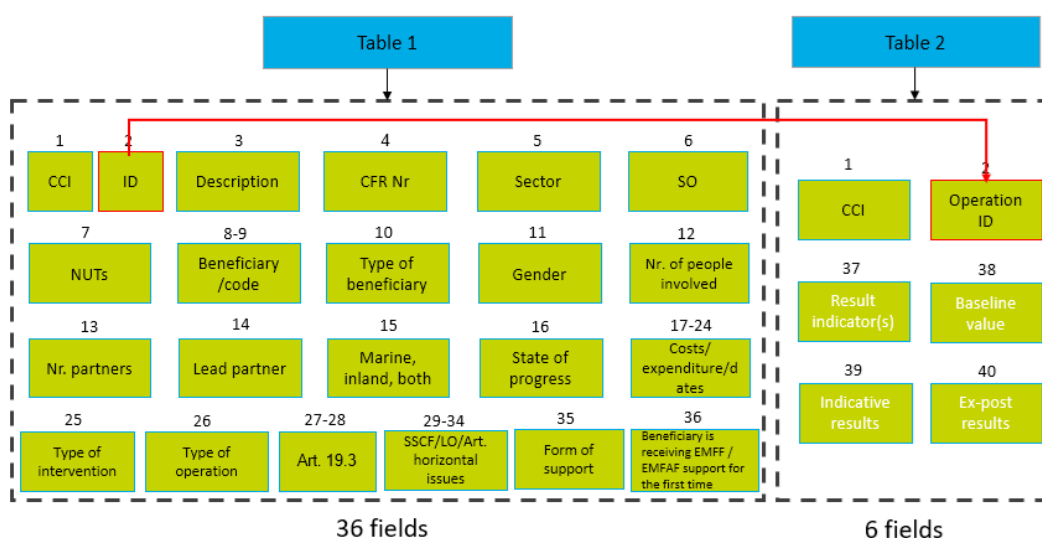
Table 1

Table 2

1
CCI

2
ID

3
Description

4
CFR Nr

5
Sector

6
SO

7
NUTs

8-9
Beneficiary /code

10
Type of beneficiary

11
Gender

12
Nr. of people involved

13
Nr. partners

14
Lead partner

15
Marine, inland, both

16
State of progress

17-24
Costs/ expenditure/dates

25
Type of intervention

26
Type of operation

27-28
Art. 19.3

29-34
SSCF/LO/Art. horizontal issues

35
Form of support

36
Beneficiary is receiving EMFF / EMFAF support for the first time

36 fields

1
CCI

2
Operation ID

37
Result indicator(s)

38
Baseline value

39
Indicative results

40
Ex-post results

6 fields